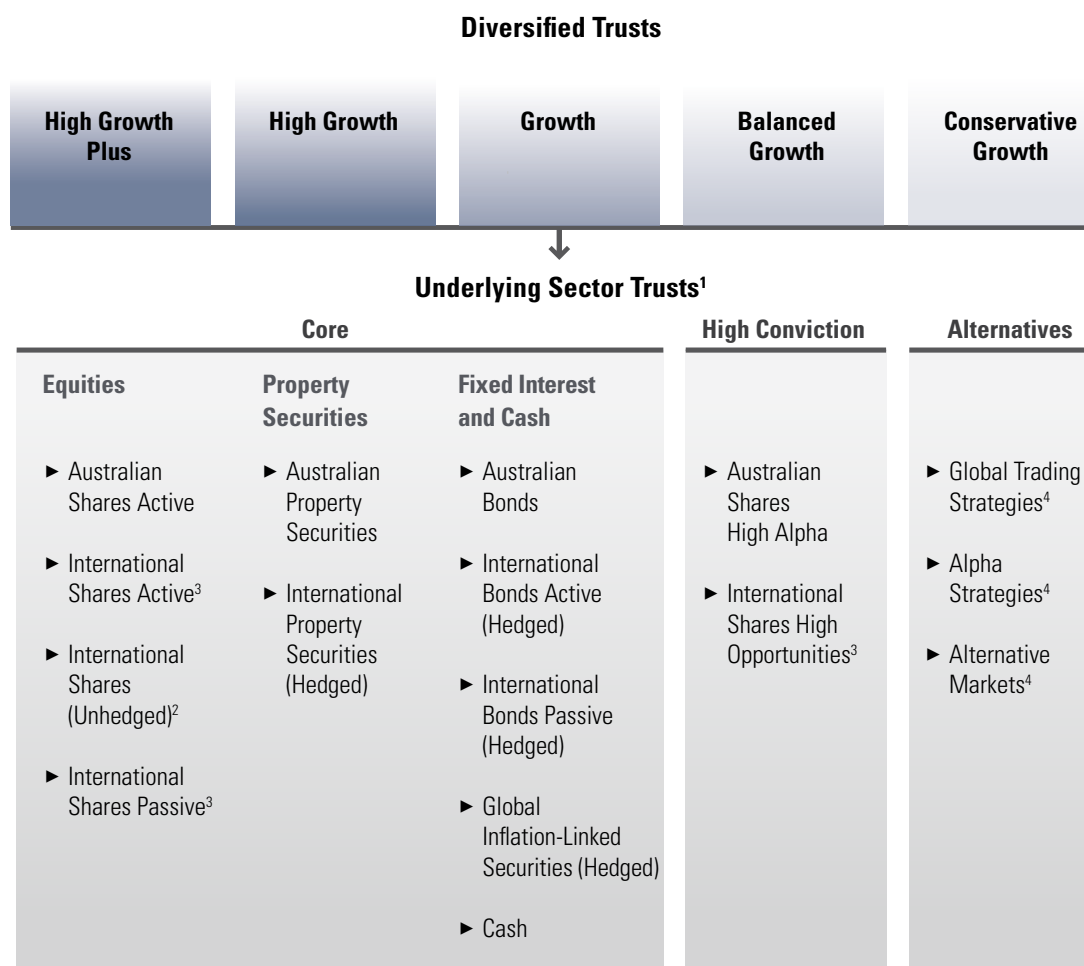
Diversified Trusts

High Growth Plus

High Growth

Growth

Balanced Growth

Conservative Growth

Underlying Sector Trusts$^1$

Core

Equities

► Australian Shares Active

► International Shares Active$^3$

► International Shares (Unhedged)$^2$

► International Shares Passive$^3$

Property Securities

► Australian Property Securities

► International Property Securities (Hedged)

Fixed Interest and Cash

► Australian Bonds

► International Bonds Active (Hedged)

► International Bonds Passive (Hedged)

► Global Inflation-Linked Securities (Hedged)

► Cash

High Conviction

► Australian Shares High Alpha

► International Shares High Opportunities$^3$

Alternatives

► Global Trading Strategies$^4$

► Alpha Strategies$^4$

► Alternative Markets$^4$